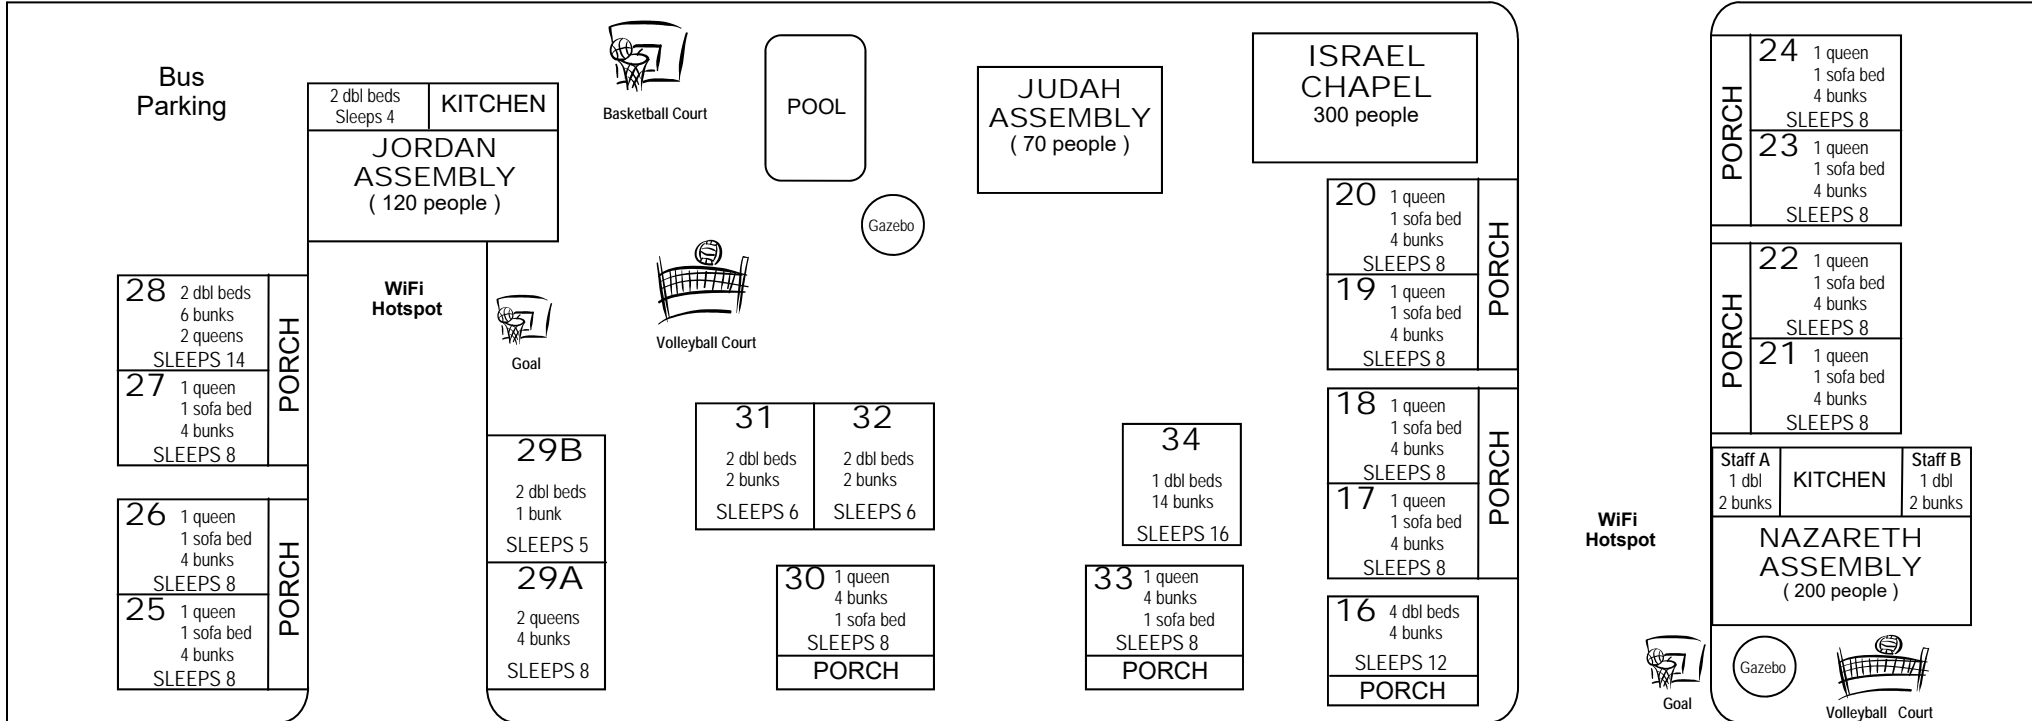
Bus Parking

2 dbl beds Sleeps 4

KITCHEN

JORDAN ASSEMBLY ( 120 people )

Basketball Court

POOL

JUDAH ASSEMBLY ( 70 people )

ISRAEL CHAPEL 300 people

Gazebo

WiFi Hotspot

Goal

Volleyball Court

28 2 dbl beds 6 bunks 2 queens SLEEPS 14

27 1 queen 1 sofa bed 4 bunks SLEEPS 8

PORCH

26 1 queen 1 sofa bed 4 bunks SLEEPS 8

25 1 queen 1 sofa bed 4 bunks SLEEPS 8

PORCH

29B 2 dbl beds 1 bunk SLEEPS 5

29A 2 queens 4 bunks SLEEPS 8

31 2 dbl beds 2 bunks SLEEPS 6

32 2 dbl beds 2 bunks SLEEPS 6

30 1 queen 4 bunks 1 sofa bed SLEEPS 8

PORCH

34 1 dbl beds 14 bunks SLEEPS 16

33 1 queen 4 bunks 1 sofa bed SLEEPS 8

PORCH

20 1 queen 1 sofa bed 4 bunks SLEEPS 8

19 1 queen 1 sofa bed 4 bunks SLEEPS 8

PORCH

18 1 queen 1 sofa bed 4 bunks SLEEPS 8

17 1 queen 1 sofa bed 4 bunks SLEEPS 8

PORCH

16 4 dbl beds 4 bunks SLEEPS 12

PORCH

PORCH

24 1 queen 1 sofa bed 4 bunks SLEEPS 8

23 1 queen 1 sofa bed 4 bunks SLEEPS 8

PORCH

22 1 queen 1 sofa bed 4 bunks SLEEPS 8

21 1 queen 1 sofa bed 4 bunks SLEEPS 8

Staff A 1 dbl 2 bunks

KITCHEN

Staff B 1 dbl 2 bunks

WiFi Hotspot

NAZARETH ASSEMBLY ( 200 people )

Goal

Gazebo

Volleyball Court